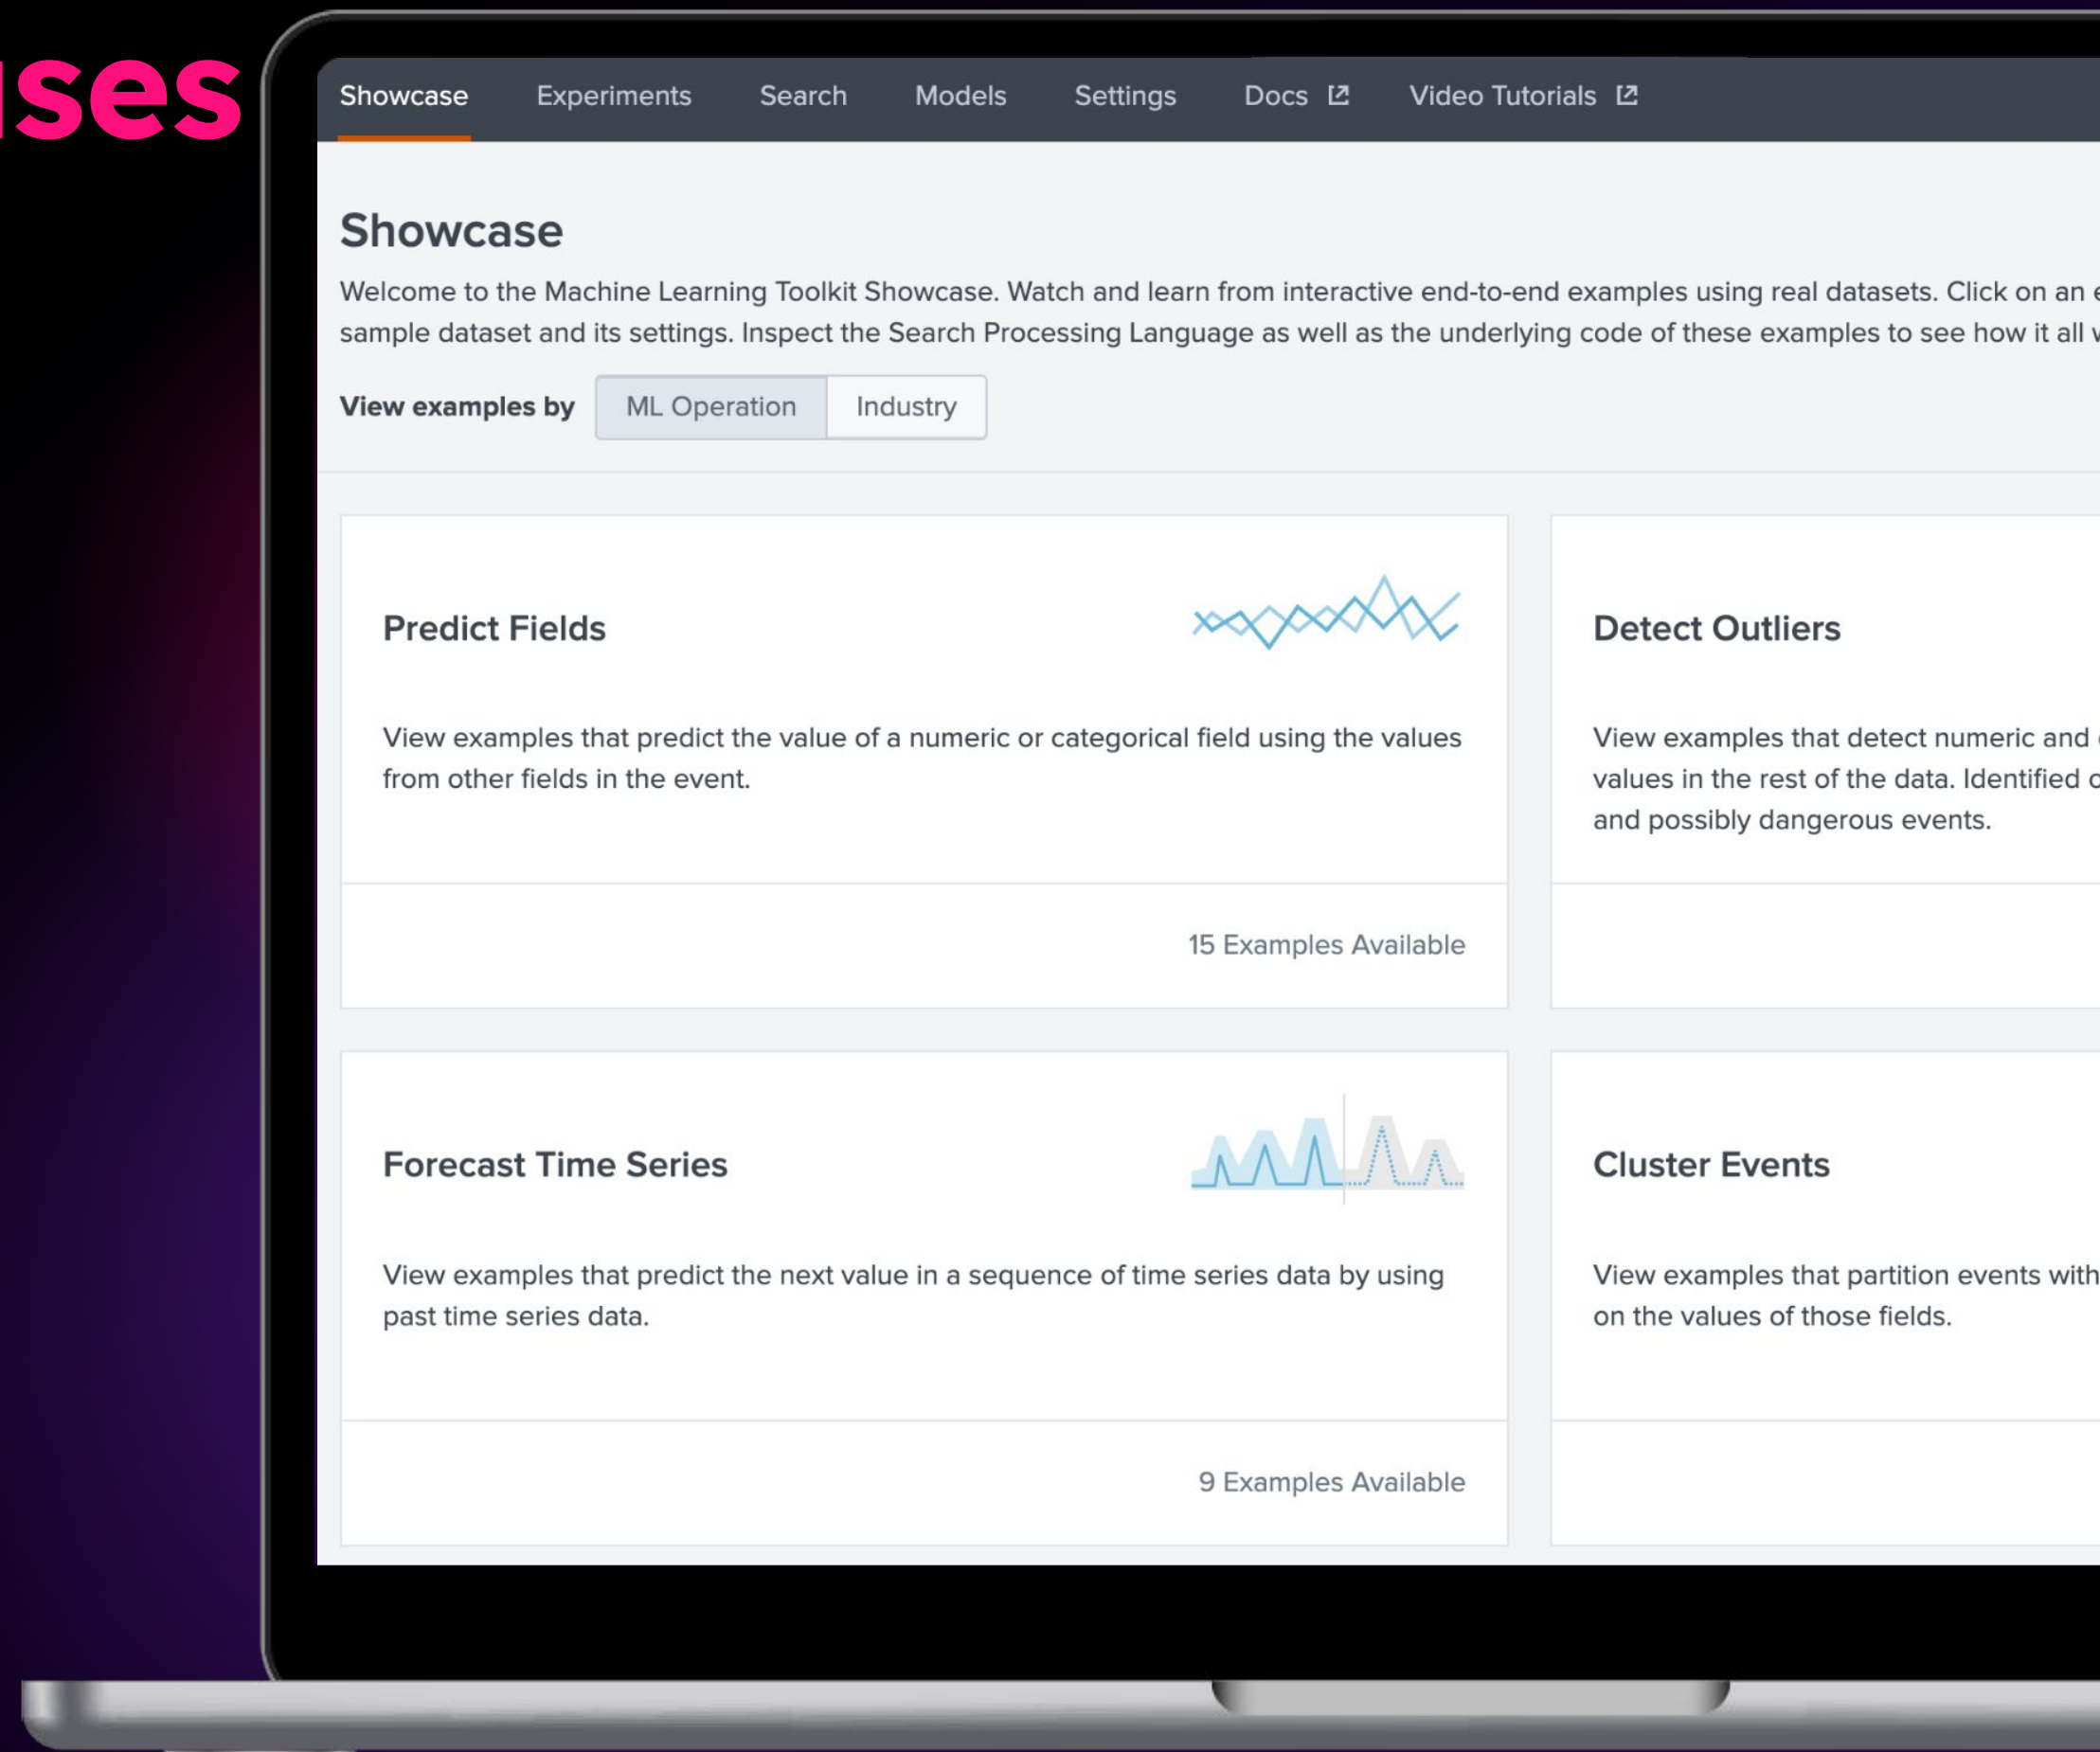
ses

Showcase Experiments Search Models Settings Docs Video Tutorials

Showcase

Welcome to the Machine Learning Toolkit Showcase. Watch and learn from interactive end-to-end examples using real datasets. Click on an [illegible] sample dataset and its settings. Inspect the Search Processing Language as well as the underlying code of these examples to see how it all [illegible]

View examples by ML Operation Industry

Predict Fields

View examples that predict the value of a numeric or categorical field using the values from other fields in the event.

15 Examples Available

Detect Outliers

View examples that detect numeric and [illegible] values in the rest of the data. Identified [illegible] and possibly dangerous events.

Forecast Time Series

View examples that predict the next value in a sequence of time series data by using past time series data.

9 Examples Available

Cluster Events

View examples that partition events with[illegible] on the values of those fields.